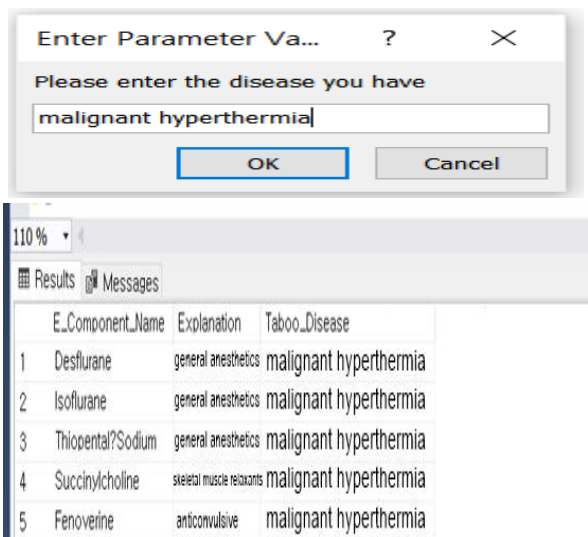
Enter Parameter Va... ? ×

Please enter the disease you have

malignant hyperthermia

OK Cancel

110 %

Results Messages

| | E_Component_Name | Explanation | Taboo_Disease |
|---|---|---|---|
| 1 | Desflurane | general anesthetics | malignant hyperthermia |
| 2 | Isoflurane | general anesthetics | malignant hyperthermia |
| 3 | Thiopental?Sodium | general anesthetics | malignant hyperthermia |
| 4 | Succinylcholine | skeletal muscle relaxants | malignant hyperthermia |
| 5 | Fenoverine | anticonvulsive | malignant hyperthermia |